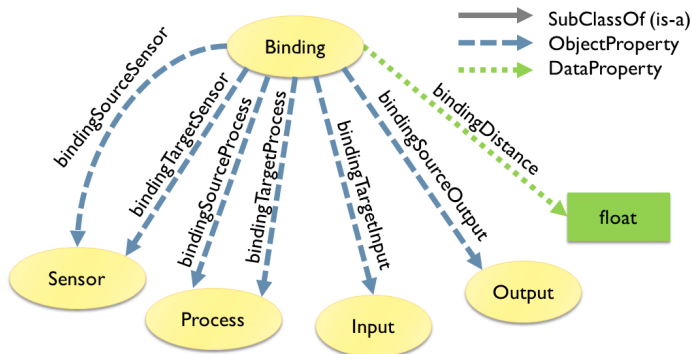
SubClassOf (is-a)
ObjectProperty
DataProperty

Binding

bindingSourceSensor
bindingTargetSensor
bindingSourceProcess
bindingTargetProcess
bindingTargetInput
bindingSourceOutput
bindingDistance

float
Sensor
Process
Input
Output